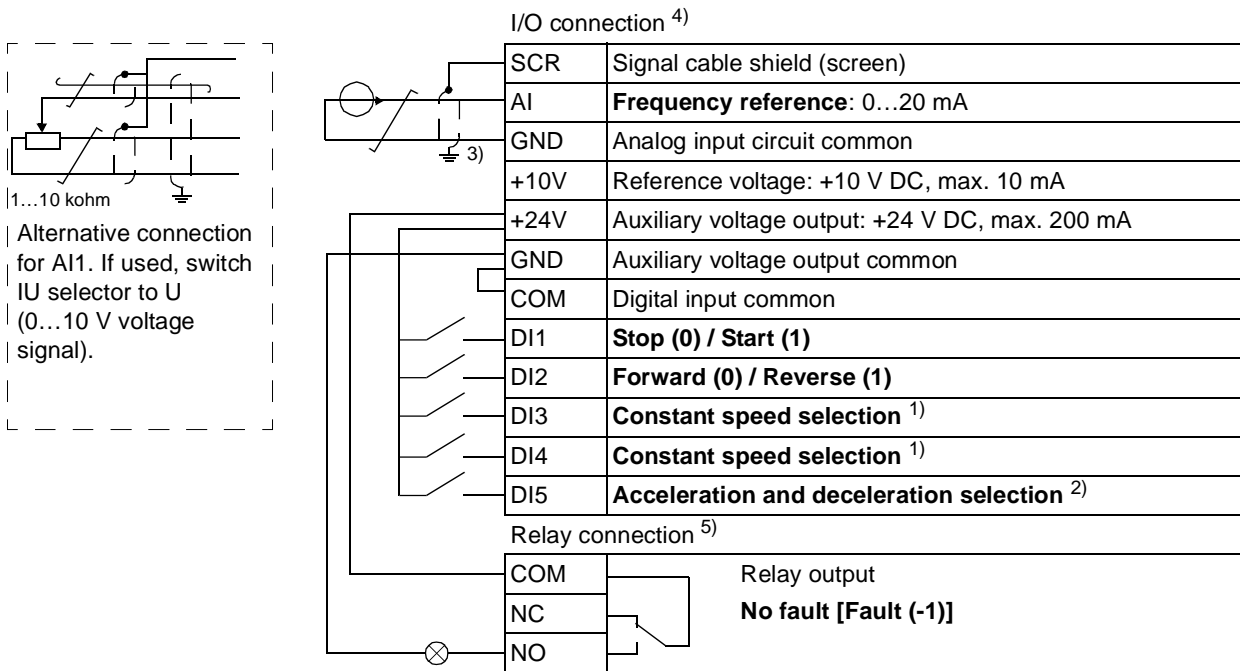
1…10 kohm

Alternative connection for AI1. If used, switch IU selector to U (0…10 V voltage signal).

3)

I/O connection $^{4)}$

| | |
|---|---|
| SCR | Signal cable shield (screen) |
| AI | **Frequency reference**: 0…20 mA |
| GND | Analog input circuit common |
| +10V | Reference voltage: +10 V DC, max. 10 mA |
| +24V | Auxiliary voltage output: +24 V DC, max. 200 mA |
| GND | Auxiliary voltage output common |
| COM | Digital input common |
| DI1 | **Stop (0) / Start (1)** |
| DI2 | **Forward (0) / Reverse (1)** |
| DI3 | **Constant speed selection** $^{1)}$ |
| DI4 | **Constant speed selection** $^{1)}$ |
| DI5 | **Acceleration and deceleration selection** $^{2)}$ |

Relay connection $^{5)}$

| |
|---|
| COM |
| NC |
| NO |

Relay output
**No fault [Fault (-1)]**